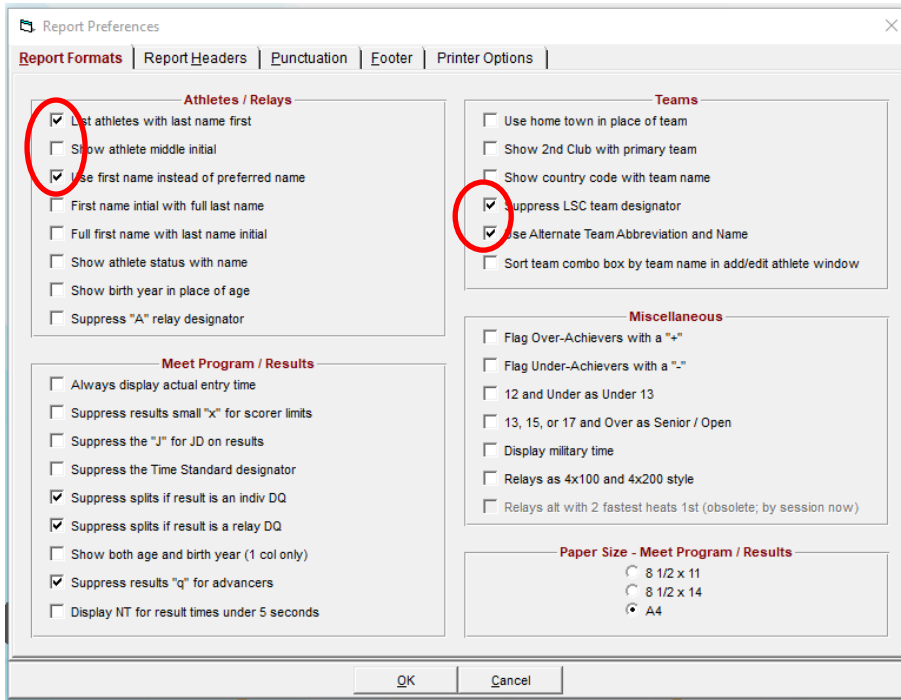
Report Preferences

Report Formats | Report Headers | Punctuation | Footer | Printer Options

Athletes / Relays
List athletes with last name first
Show athlete middle initial
Use first name instead of preferred name
First name intial with full last name
Full first name with last name initial
Show athlete status with name
Show birth year in place of age
Suppress "A" relay designator

Meet Program / Results
Always display actual entry time
Suppress results small "x" for scorer limits
Suppress the "J" for JD on results
Suppress the Time Standard designator
Suppress splits if result is an indiv DQ
Suppress splits if result is a relay DQ
Show both age and birth year (1 col only)
Suppress results "q" for advancers
Display NT for result times under 5 seconds

Teams
Use home town in place of team
Show 2nd Club with primary team
Show country code with team name
Suppress LSC team designator
Use Alternate Team Abbreviation and Name
Sort team combo box by team name in add/edit athlete window

Miscellaneous
Flag Over-Achievers with a "+"
Flag Under-Achievers with a "-"
12 and Under as Under 13
13, 15, or 17 and Over as Senior / Open
Display military time
Relays as 4x100 and 4x200 style
Relays alt with 2 fastest heats 1st (obsolete; by session now)

Paper Size - Meet Program / Results
8 1/2 x 11
8 1/2 x 14
A4

OK
Cancel